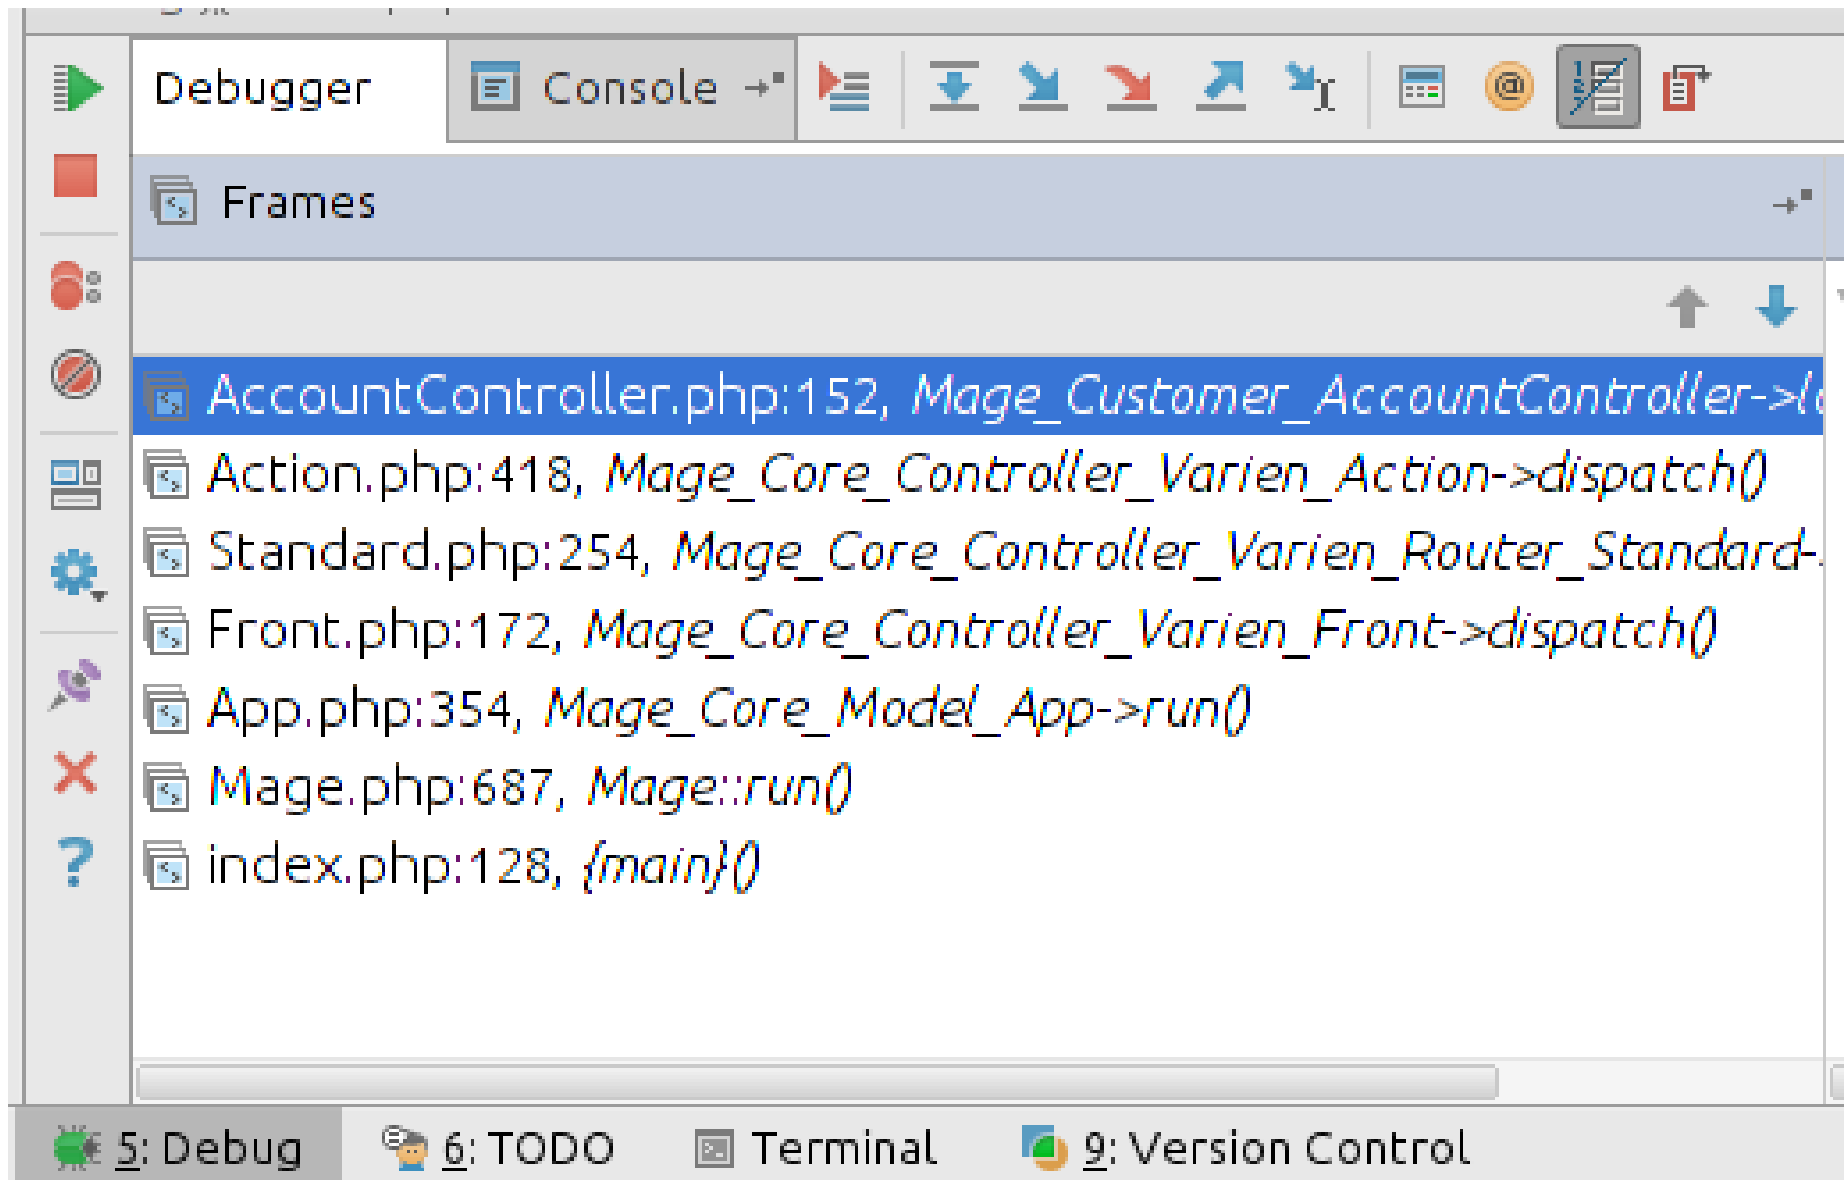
Debugger

Console

Frames

AccountController.php:152, Mage_Customer_AccountController->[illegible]

Action.php:418, Mage_Core_Controller_Varien_Action->dispatch()

Standard.php:254, Mage_Core_Controller_Varien_Router_Standard-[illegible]

Front.php:172, Mage_Core_Controller_Varien_Front->dispatch()

App.php:354, Mage_Core_Model_App->run()

Mage.php:687, Mage::run()

index.php:128, {main}()

5: Debug 6: TODO Terminal 9: Version Control